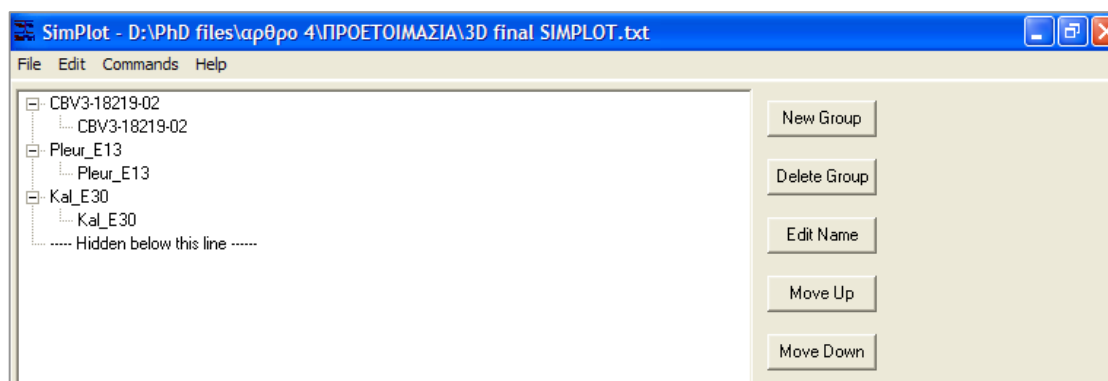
SimPlot - D:\PhD files\αρθρο 4\ΠΡΟΕΤΟΙΜΑΣΙΑ\3D final SIMPLOT.txt

File Edit Commands Help

CBV3-18219-02
CBV3-18219-02
Pleur_E13
Pleur_E13
Kal_E30
Kal_E30
----- Hidden below this line ------

New Group

Delete Group

Edit Name

Move Up

Move Down